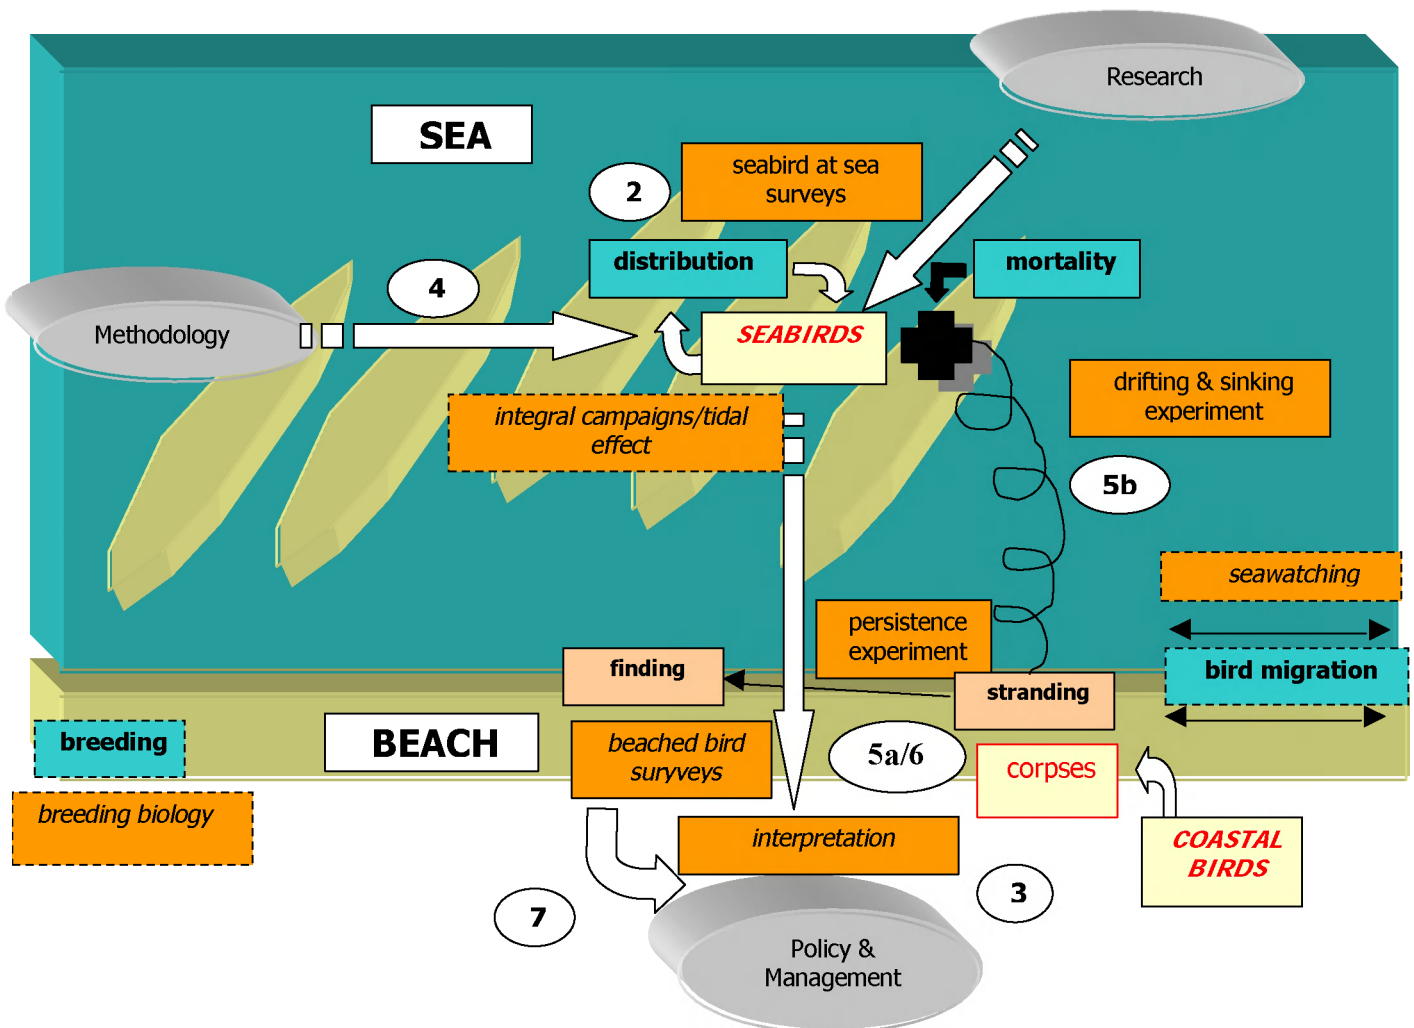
Research

SEA

2

seabird at sea surveys

distribution

mortality

Methodology

4

SEABIRDS

drifting & sinking experiment

integral campaigns/tidal effect

5b

seawatching

persistence experiment

finding

stranding

bird migration

breeding

BEACH

beached bird surveys

5a/6

corpses

breeding biology

interpretation

COASTAL BIRDS

3

7

Policy & Management